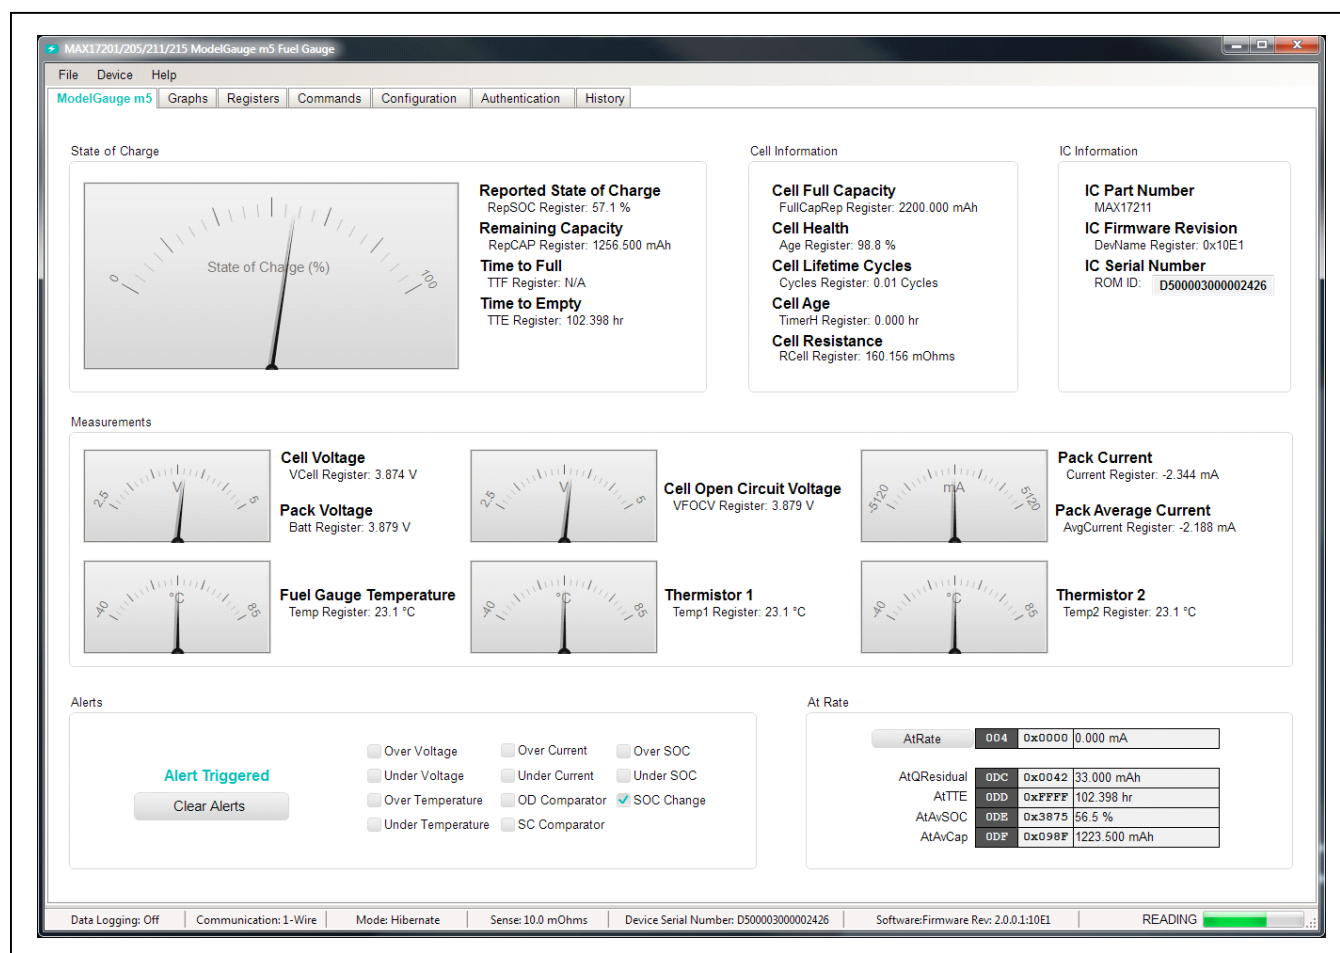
MAX17201/205/211/215 ModelGauge m5 Fuel Gauge

File Device Help

ModelGauge m5 | Graphs | Registers | Commands | Configuration | Authentication | History

State of Charge

0 State of Charge (%) 100

Reported State of Charge
RepSOC Register: 57.1 %
Remaining Capacity
RepCAP Register: 1256.500 mAh
Time to Full
TTF Register: N/A
Time to Empty
TTE Register: 102.398 hr

Cell Information

Cell Full Capacity
FullCapRep Register: 2200.000 mAh
Cell Health
Age Register: 98.8 %
Cell Lifetime Cycles
Cycles Register: 0.01 Cycles
Cell Age
TimerH Register: 0.000 hr
Cell Resistance
RCell Register: 160.156 mOhms

IC Information

IC Part Number
MAX17211
IC Firmware Revision
DevName Register: 0x10E1
IC Serial Number
ROM ID: D500003000002426

Measurements

2.5 V 5
Cell Voltage
VCell Register: 3.874 V
Pack Voltage
Batt Register: 3.879 V

2.5 V 5
Cell Open Circuit Voltage
VFOCV Register: 3.879 V

-5120 mA 5120
Pack Current
Current Register: -2.344 mA
Pack Average Current
AvgCurrent Register: -2.188 mA

-40 °C 85
Fuel Gauge Temperature
Temp Register: 23.1 °C

-40 °C 85
Thermistor 1
Temp1 Register: 23.1 °C

-40 °C 85
Thermistor 2
Temp2 Register: 23.1 °C

Alerts

Alert Triggered
Clear Alerts

Over Voltage | Over Current | Over SOC
Under Voltage | Under Current | Under SOC
Over Temperature | OD Comparator | SOC Change
Under Temperature | SC Comparator

At Rate

| AtRate | 004 | 0x0000 | 0.000 mA |
|---|---|---|---|
| AtQResidual | 0DC | 0x0042 | 33.000 mAh |
| AtTTE | 0DD | 0xFFFF | 102.398 hr |
| AtAvSOC | 0DE | 0x3875 | 56.5 % |
| AtAvCap | 0DF | 0x098F | 1223.500 mAh |

Data Logging: Off | Communication: 1-Wire | Mode: Hibernate | Sense: 10.0 mOhms | Device Serial Number: D500003000002426 | Software:Firmware Rev: 2.0.0.1:10E1 | READING